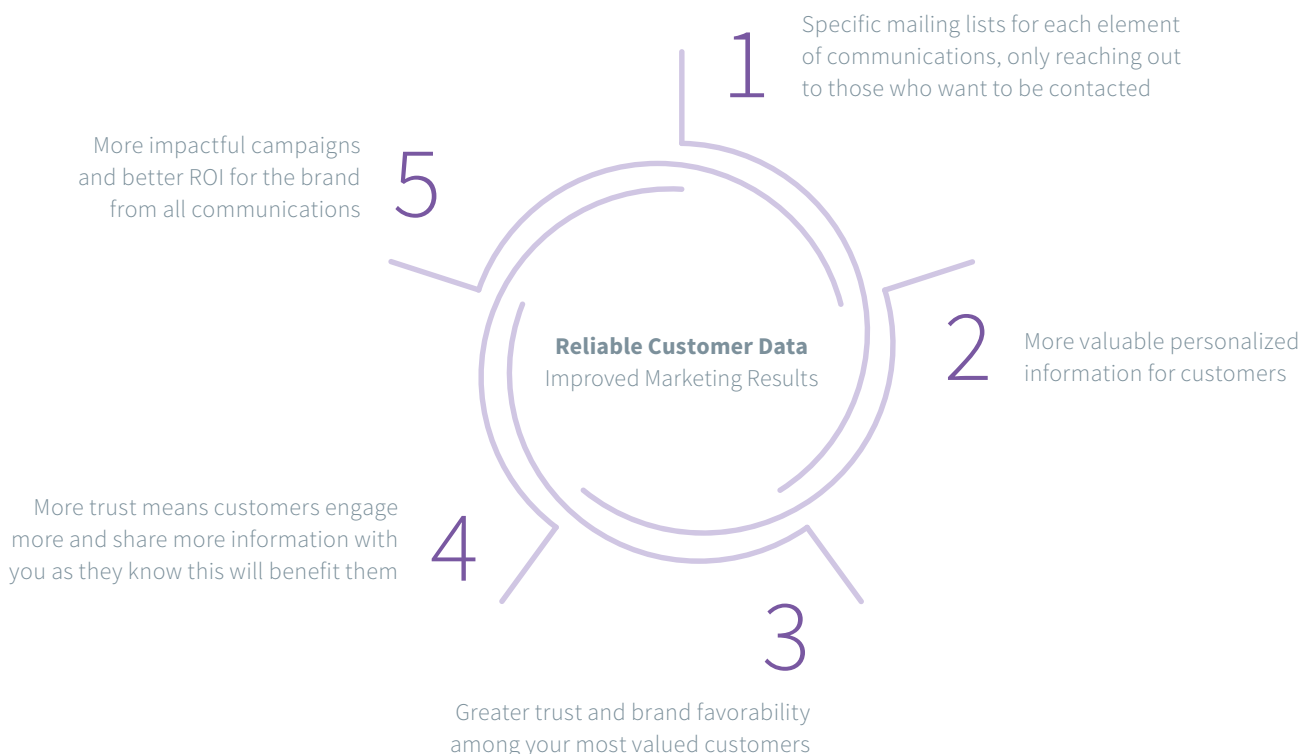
1
Specific mailing lists for each element of communications, only reaching out to those who want to be contacted

5
More impactful campaigns and better ROI for the brand from all communications

Reliable Customer Data
Improved Marketing Results

2
More valuable personalized information for customers

4
More trust means customers engage more and share more information with you as they know this will benefit them

3
Greater trust and brand favorability among your most valued customers